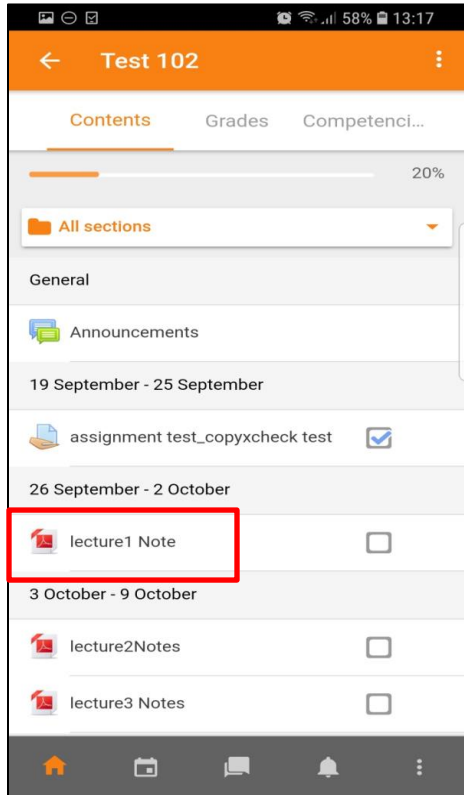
58% 13:17

Test 102

Contents Grades Competenci...

20%

All sections

General

Announcements

19 September - 25 September

assignment test_copyxcheck test

26 September - 2 October

lecture1 Note

3 October - 9 October

lecture2Notes

lecture3 Notes